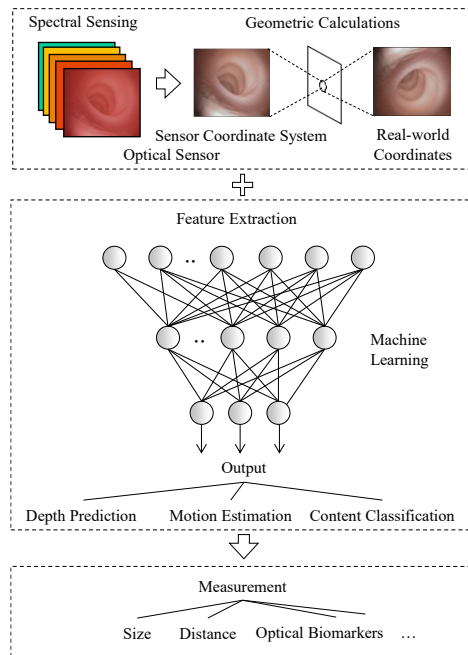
Spectral Sensing

Geometric Calculations

Sensor Coordinate System

Real-world Coordinates

Optical Sensor

Feature Extraction

..

..

Machine Learning

Output

Depth Prediction

Motion Estimation

Content Classification

Measurement

Size

Distance

Optical Biomarkers

...